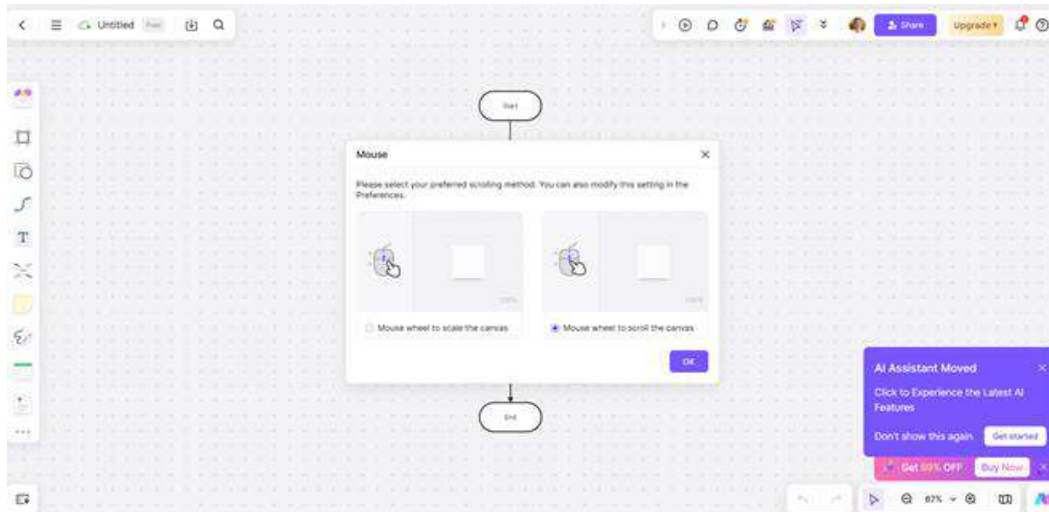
Untitled Free

Share

Upgrade

Start

Mouse

Please select your preferred scrolling method. You can also modify this setting in the Preferences.

Mouse wheel to scale the canvas

Mouse wheel to scroll the canvas

OK

End

AI Assistant Moved

Click to Experience the Latest AI Features

Don't show this again

Get started

Get 60% OFF

Buy Now

67%